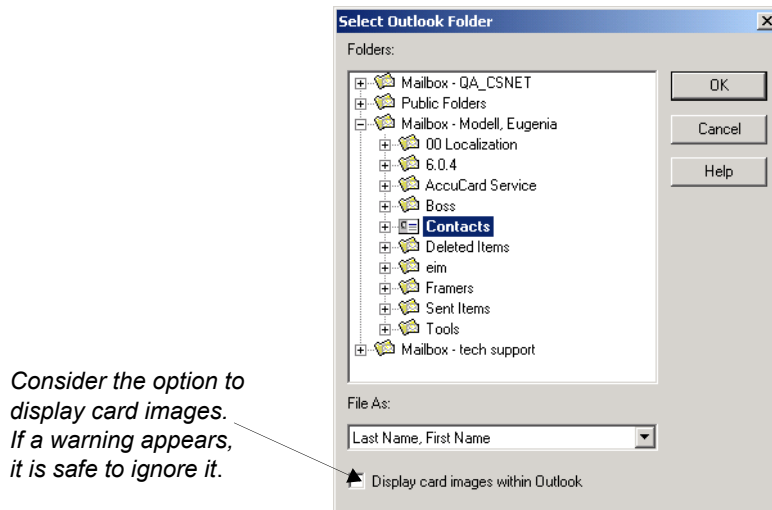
Select Outlook Folder

Folders:

Mailbox - QA_CSNET
Public Folders
Mailbox - Modell, Eugenia
00 Localization
6.0.4
AccuCard Service
Boss
Contacts
Deleted Items
eim
Framers
Sent Items
Tools
Mailbox - tech support

OK
Cancel
Help

File As:
Last Name, First Name

Display card images within Outlook

Consider the option to display card images. If a warning appears, it is safe to ignore it.